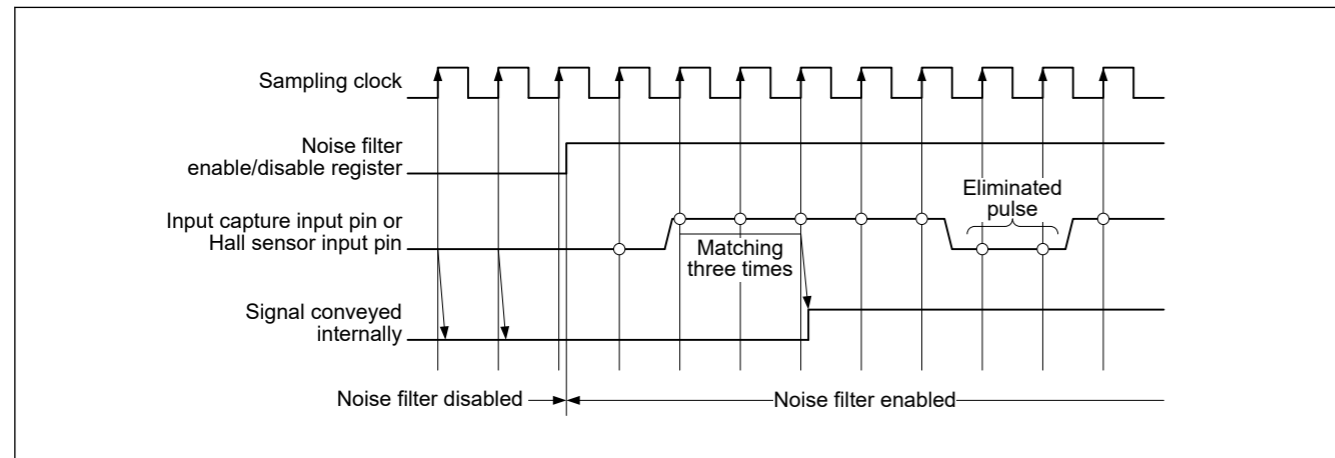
Sampling clock

Noise filter enable/disable register

Input capture input pin or Hall sensor input pin

Signal conveyed internally

Eliminated pulse

Matching three times

Noise filter disabled

Noise filter enabled